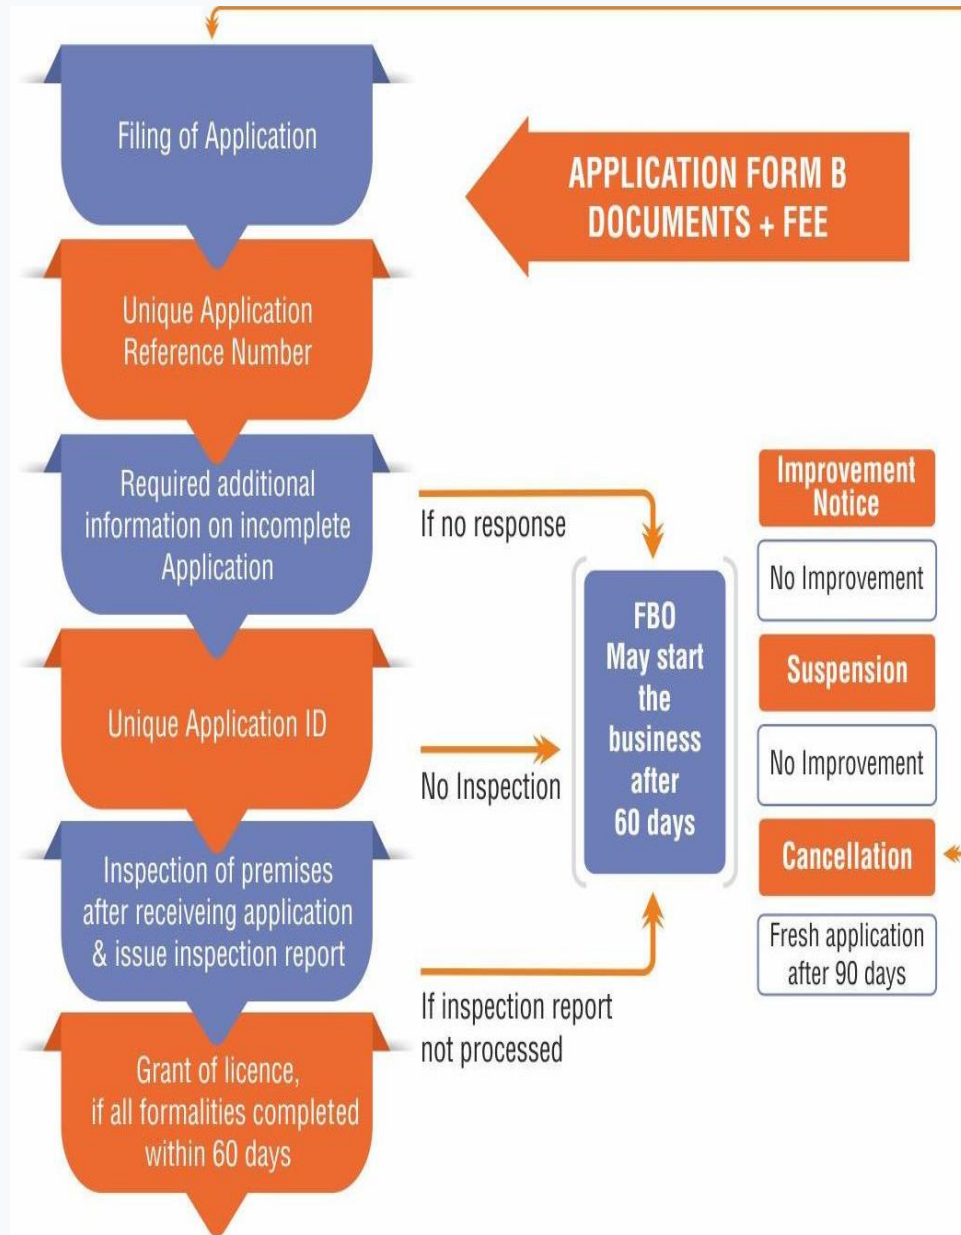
Filing of Application

APPLICATION FORM B
DOCUMENTS + FEE

Unique Application Reference Number

Required additional information on incomplete Application

If no response

Unique Application ID

No Inspection

Inspection of premises after receiveing application & issue inspection report

If inspection report not processed

Grant of licence, if all formalities completed within 60 days

FBO May start the business after 60 days

Improvement Notice

No Improvement

Suspension

No Improvement

Cancellation

Fresh application after 90 days